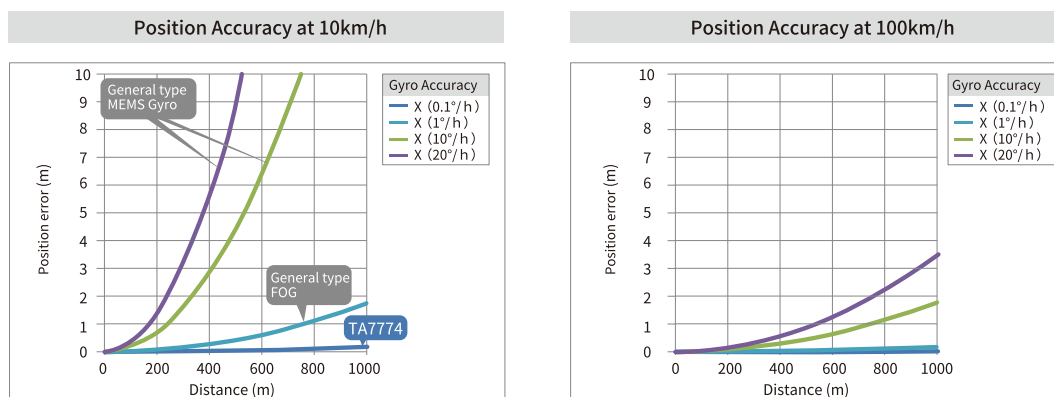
Position Accuracy at 10km/h

10
9
8
7
6
5
4
3
2
1
0

Position error (m)

0 200 400 600 800 1000
Distance (m)

General type MEMS Gyro

General type FOG

TA7774

Gyro Accuracy
X（0.1°/ｈ）
X（1°/ｈ）
X（10°/ｈ）
X（20°/ｈ）

Position Accuracy at 100km/h

10
9
8
7
6
5
4
3
2
1
0

Position error (m)

0 200 400 600 800 1000
Distance (m)

Gyro Accuracy
X（0.1°/ｈ）
X（1°/ｈ）
X（10°/ｈ）
X（20°/ｈ）